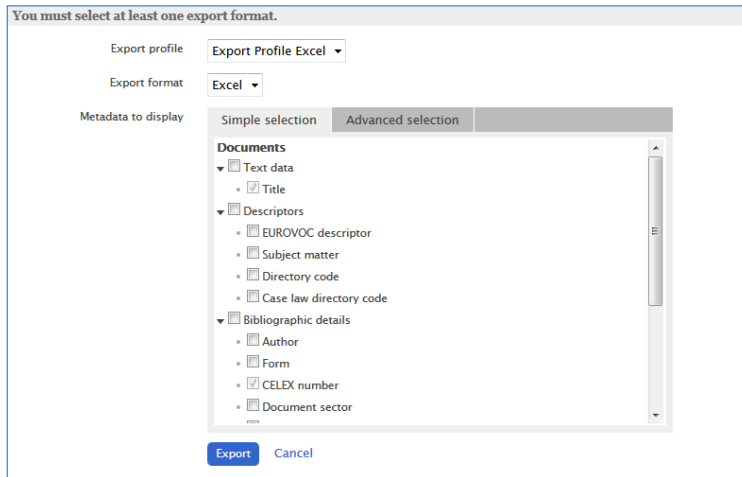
You must select at least one export format.

Export profile Export Profile Excel

Export format Excel

Metadata to display

Simple selection | Advanced selection

Documents
Text data
Title
Descriptors
EUROVOC descriptor
Subject matter
Directory code
Case law directory code
Bibliographic details
Author
Form
CELEX number
Document sector

Export Cancel